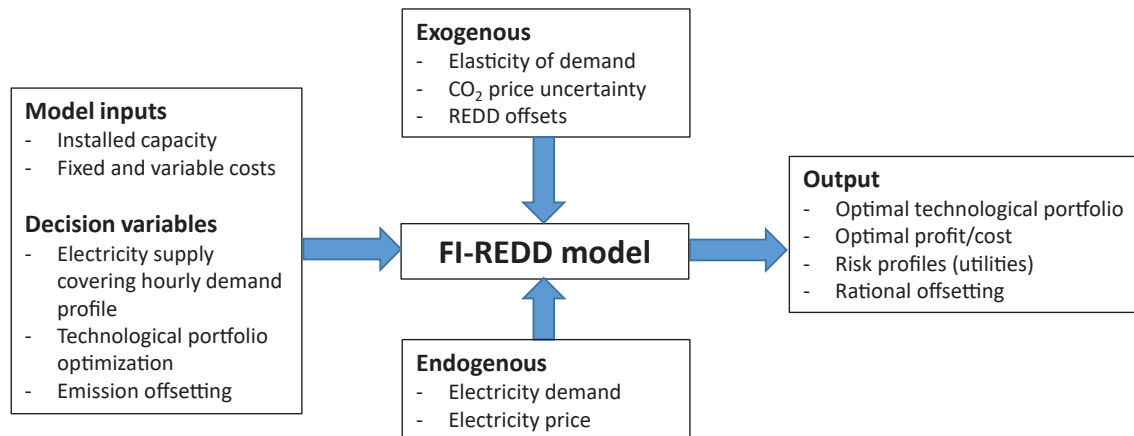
Exogenous
- Elasticity of demand
- $CO_2$ price uncertainty
- REDD offsets

Model inputs
- Installed capacity
- Fixed and variable costs

Decision variables
- Electricity supply covering hourly demand profile
- Technological portfolio optimization
- Emission offsetting

FI-REDD model

Output
- Optimal technological portfolio
- Optimal profit/cost
- Risk profiles (utilities)
- Rational offsetting

Endogenous
- Electricity demand
- Electricity price